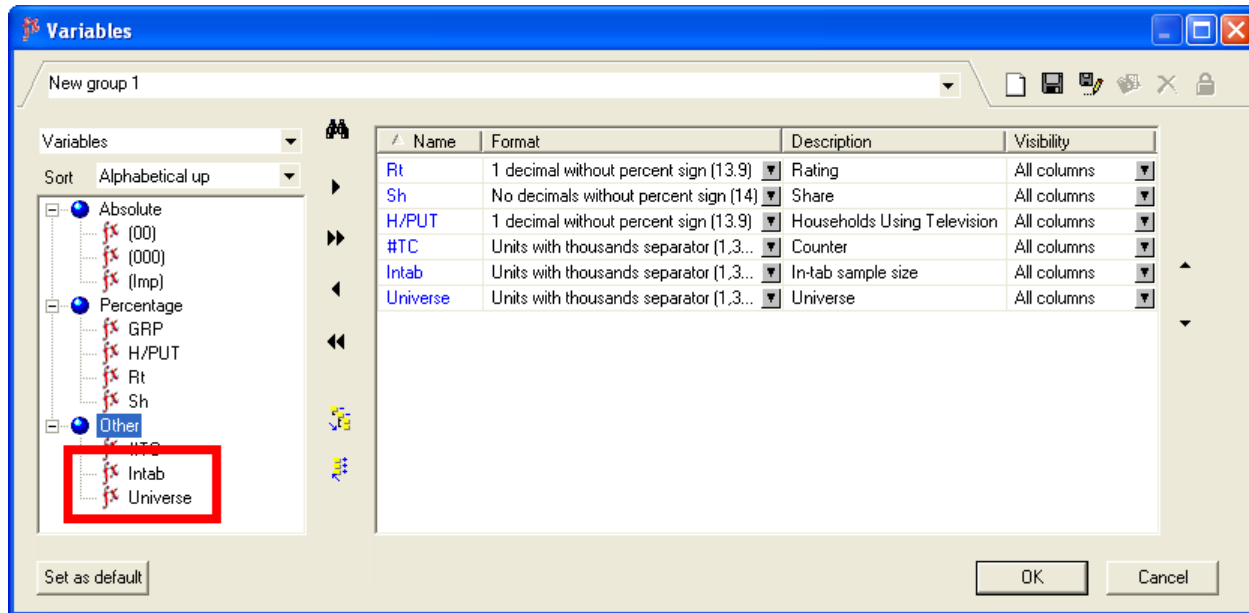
Variables

New group 1

Variables

Sort Alphabetical up

Absolute
(00)
(000)
(Imp)
Percentage
GRP
H/PUT
Rt
Sh
Other
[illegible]
Intab
Universe

| Name | Format | Description | Visibility |
|---|---|---|---|
| Rt | 1 decimal without percent sign (13.9) | Rating | All columns |
| Sh | No decimals without percent sign (14) | Share | All columns |
| H/PUT | 1 decimal without percent sign (13.9) | Households Using Television | All columns |
| #TC | Units with thousands separator (1,3... | Counter | All columns |
| Intab | Units with thousands separator (1,3... | In-tab sample size | All columns |
| Universe | Units with thousands separator (1,3... | Universe | All columns |

Set as default

OK

Cancel